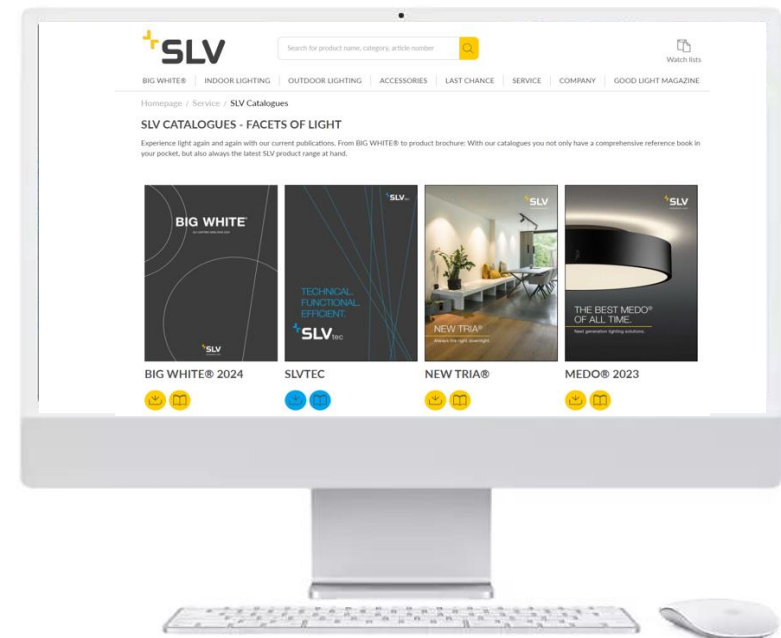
SLV

Search for product name, category, article number

Watch lists

BIG WHITE® | INDOOR LIGHTING | OUTDOOR LIGHTING | ACCESSORIES | LAST CHANCE | SERVICE | COMPANY | GOOD LIGHT MAGAZINE

Homepage / Service / SLV Catalogues

SLV CATALOGUES - FACETS OF LIGHT

Experience light again and again with our current publications. From BIG WHITE® to product brochure: With our catalogues you not only have a comprehensive reference book in your pocket, but also always the latest SLV product range at hand.

BIG WHITE

SLV

SLV

TECHNICAL. FUNCTIONAL. EFFICIENT.

SLVtec

SLV

NEW TRIA®

Always the right downlight.

SLV

THE BEST MEDO® OF ALL TIME.

Next generation lighting solutions.

BIG WHITE® 2024

SLVTEC

NEW TRIA®

MEDO® 2023